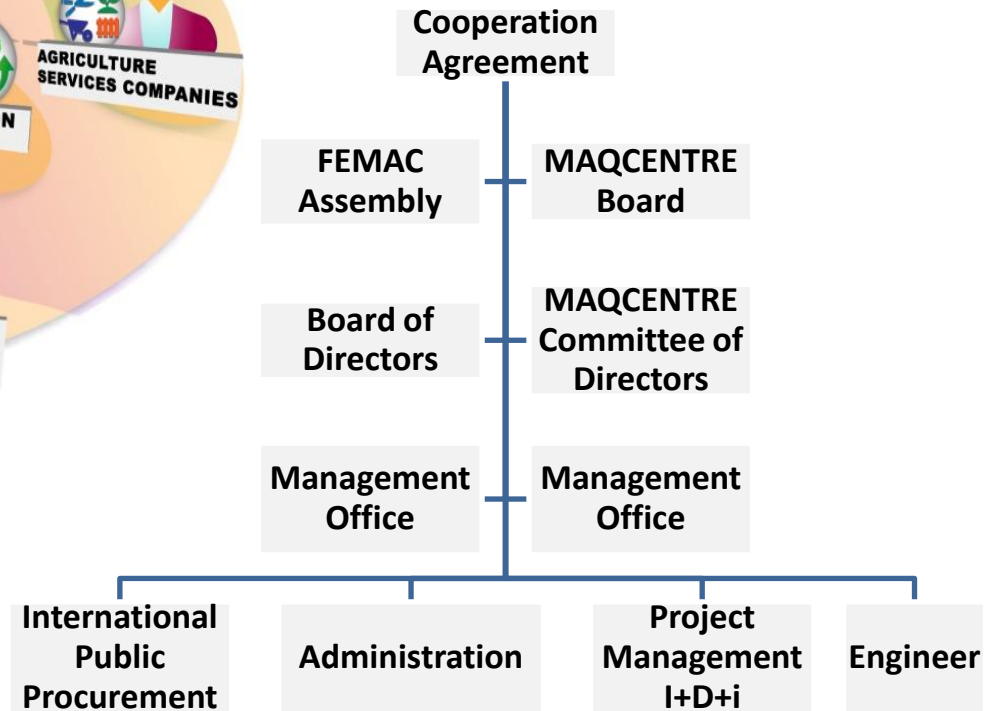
AGRICULTURE SERVICES COMPANIES

N

Cooperation Agreement

FEMAC Assembly

MAQCENTRE Board

Board of Directors

MAQCENTRE Committee of Directors

Management Office

Management Office

International Public Procurement

Administration

Project Management I+D+i

Engineer